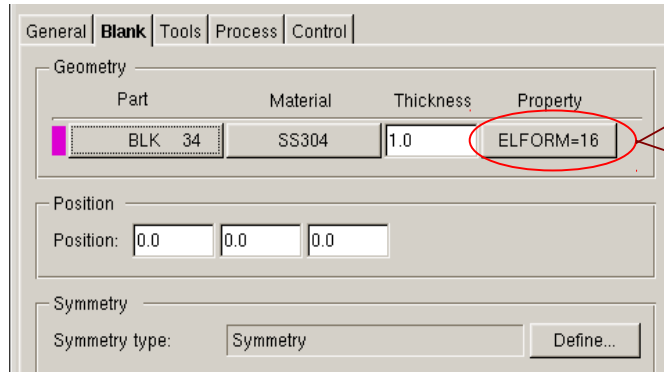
General Blank Tools Process Control

Geometry

| Part | Material | Thickness | Property |
|---|---|---|---|
| BLK 34 | SS304 | 1.0 | ELFORM=16 |

Position

Position: 0.0 0.0 0.0

Symmetry

Symmetry type: Symmetry Define...